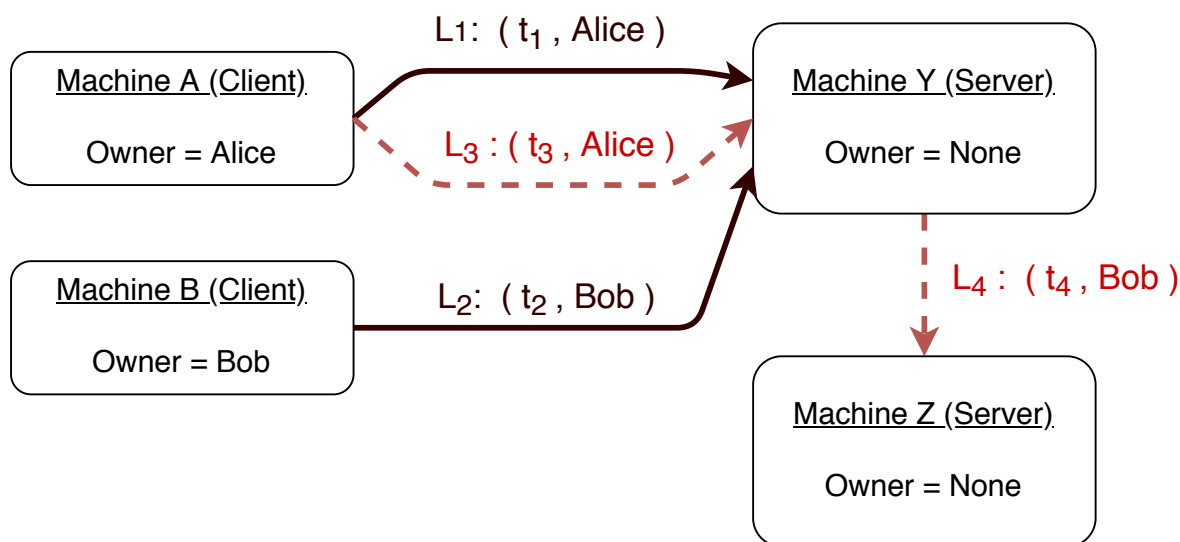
Machine A (Client)

Owner = Alice

L1: ( $t_1$ , Alice )

Machine Y (Server)

Owner = None

$L_3$ : ( $t_3$ , Alice )

Machine B (Client)

Owner = Bob

$L_2$: ( $t_2$ , Bob )

$L_4$ : ( $t_4$ , Bob )

Machine Z (Server)

Owner = None